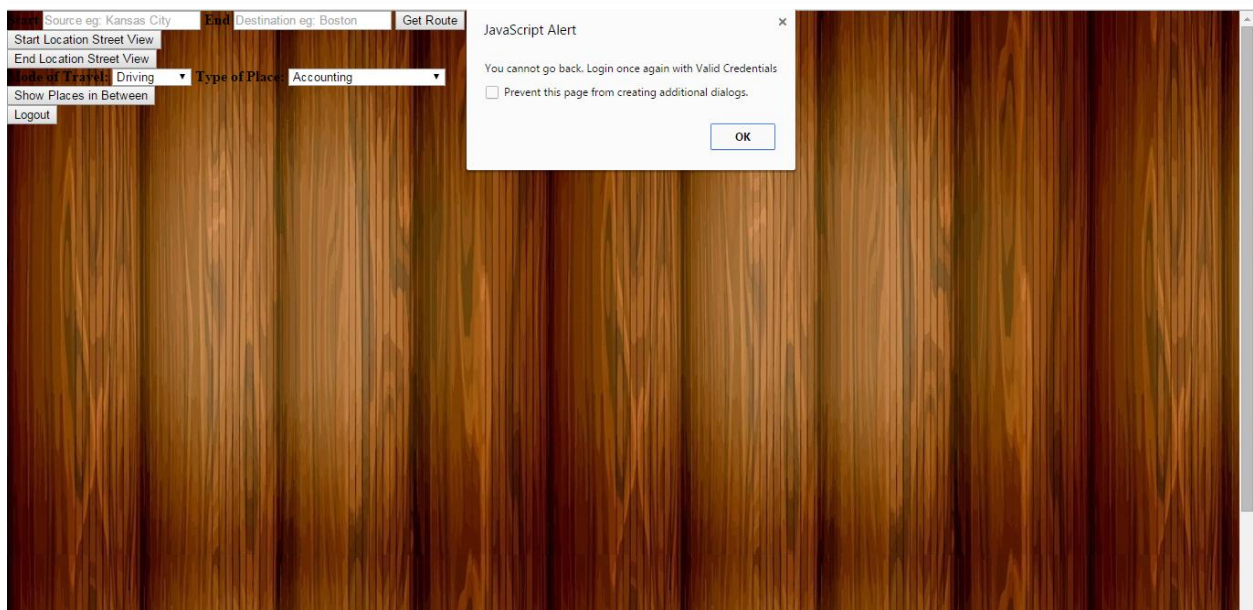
Start Source eg: Kansas City End Destination eg: Boston Get Route
Start Location Street View
End Location Street View
Mode of Travel: Driving Type of Place: Accounting
Show Places in Between
Logout

JavaScript Alert ×
You cannot go back. Login once again with Valid Credentials
Prevent this page from creating additional dialogs.
OK